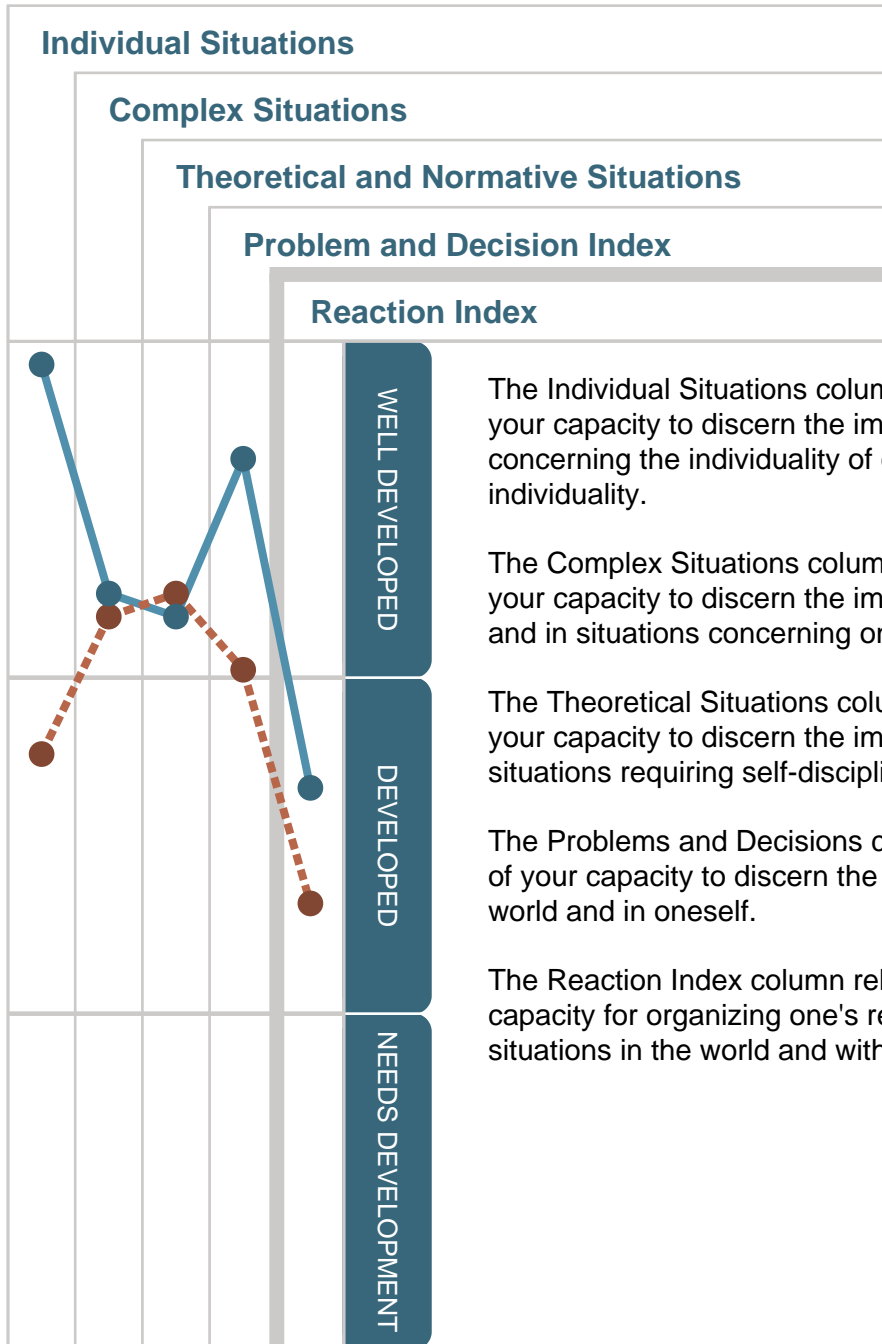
Individual Situations

Complex Situations

Theoretical and Normative Situations

Problem and Decision Index

Reaction Index

WELL DEVELOPED

DEVELOPED

NEEDS DEVELOPMENT

The Individual Situations colum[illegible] your capacity to discern the im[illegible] concerning the individuality of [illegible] individuality.

The Complex Situations colum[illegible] your capacity to discern the im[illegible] and in situations concerning o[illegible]

The Theoretical Situations colu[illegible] your capacity to discern the im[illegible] situations requiring self-discipl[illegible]

The Problems and Decisions c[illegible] of your capacity to discern the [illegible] world and in oneself.

The Reaction Index column re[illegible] capacity for organizing one's r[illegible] situations in the world and wit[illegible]